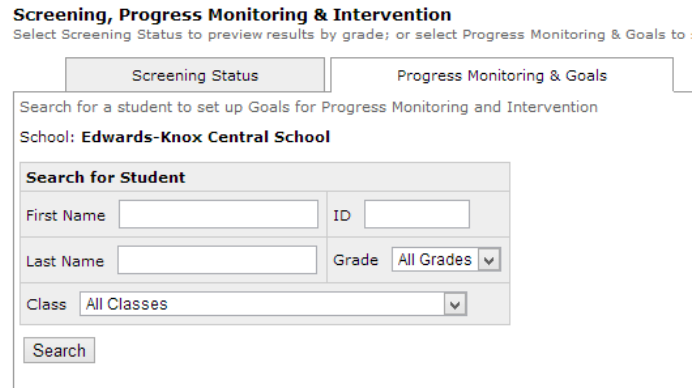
**Screening, Progress Monitoring & Intervention**
Select Screening Status to preview results by grade; or select Progress Monitoring & Goals to

Screening Status | Progress Monitoring & Goals

Search for a student to set up Goals for Progress Monitoring and Intervention

School: **Edwards-Knox Central School**

**Search for Student**

First Name

ID

Last Name

Grade All Grades

Class All Classes

Search